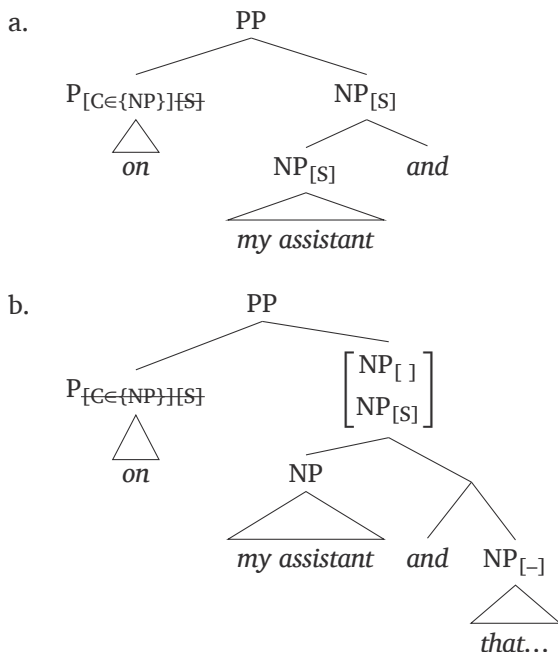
a.

PP

$P_{[C\in\{NP\}]\sout{[S]}}$

*on*

$NP_{[S]}$

$NP_{[S]}$

*and*

*my assistant*

b.

PP

$P_{\sout{[C\in\{NP\}]}\sout{[S]}}$

*on*

$\begin{bmatrix} NP_{[\,]} \\ NP_{[S]} \end{bmatrix}$

NP

*my assistant*

*and*

$NP_{[-]}$

*that…*